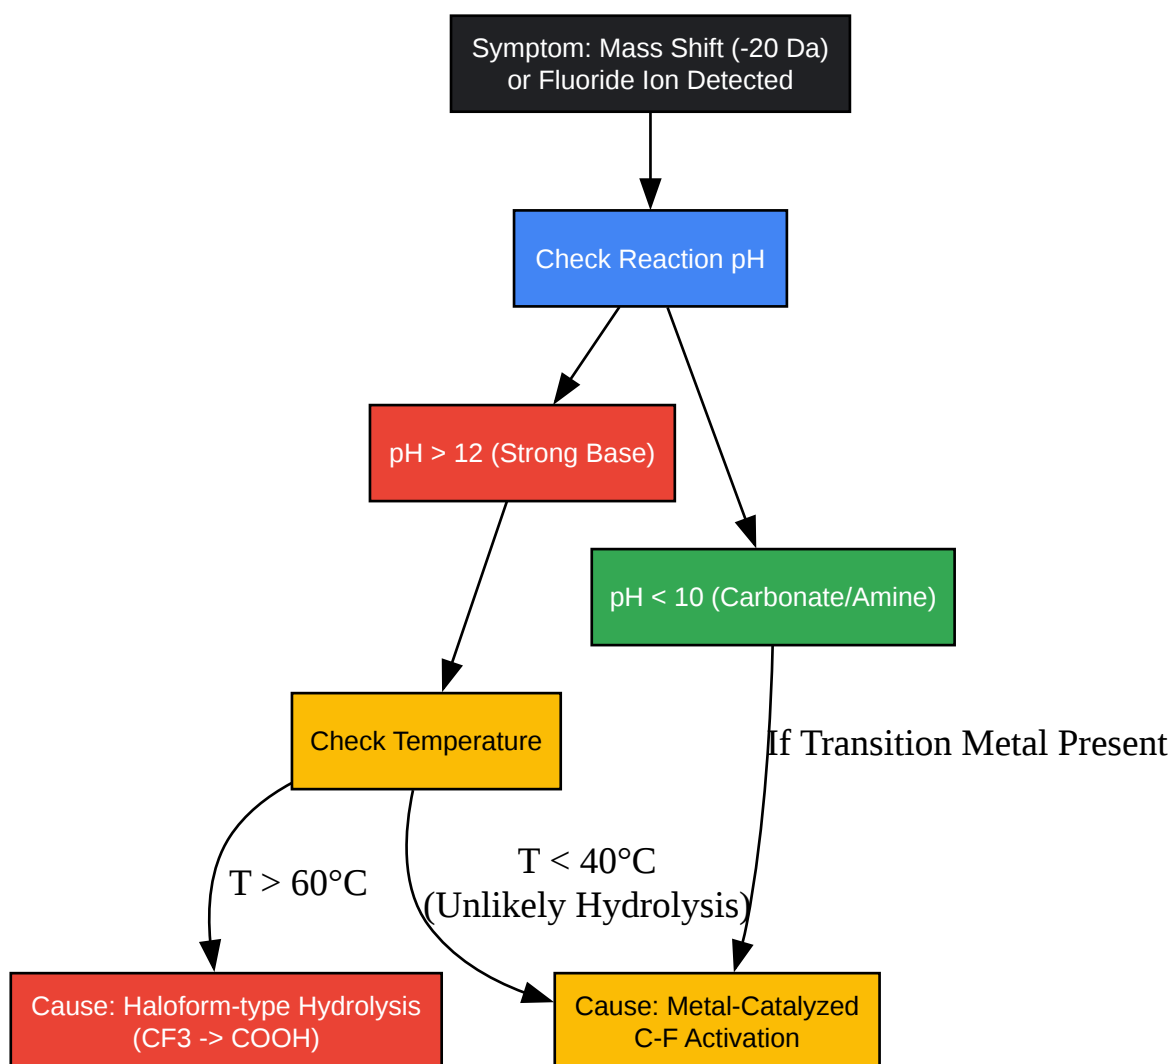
Symptom: Mass Shift (-20 Da) or Fluoride Ion Detected

Check Reaction pH

pH > 12 (Strong Base)

pH < 10 (Carbonate/Amine)

Check Temperature

If Transition Metal Present

T > 60°C

T < 40°C (Unlikely Hydrolysis)

Cause: Haloform-type Hydrolysis (CF3 -> COOH)

Cause: Metal-Catalyzed C-F Activation